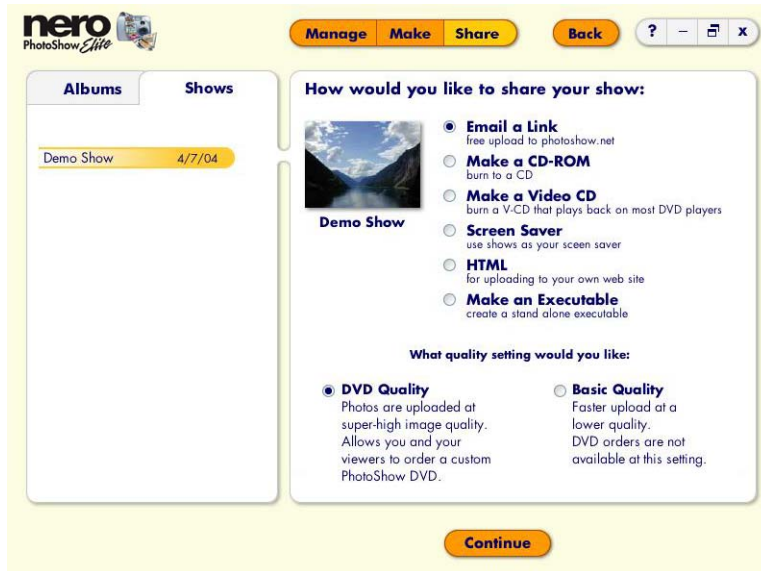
nero PhotoShow Elite

Manage Make Share Back ? – x

Albums Shows

Demo Show 4/7/04

How would you like to share your show:

Demo Show

Email a Link
free upload to photoshow.net

Make a CD-ROM
burn to a CD

Make a Video CD
burn a V-CD that plays back on most DVD players

Screen Saver
use shows as your sceen saver

HTML
for uploading to your own web site

Make an Executable
create a stand alone executable

What quality setting would you like:

DVD Quality
Photos are uploaded at super-high image quality. Allows you and your viewers to order a custom PhotoShow DVD.

Basic Quality
Faster upload at a lower quality. DVD orders are not available at this setting.

Continue